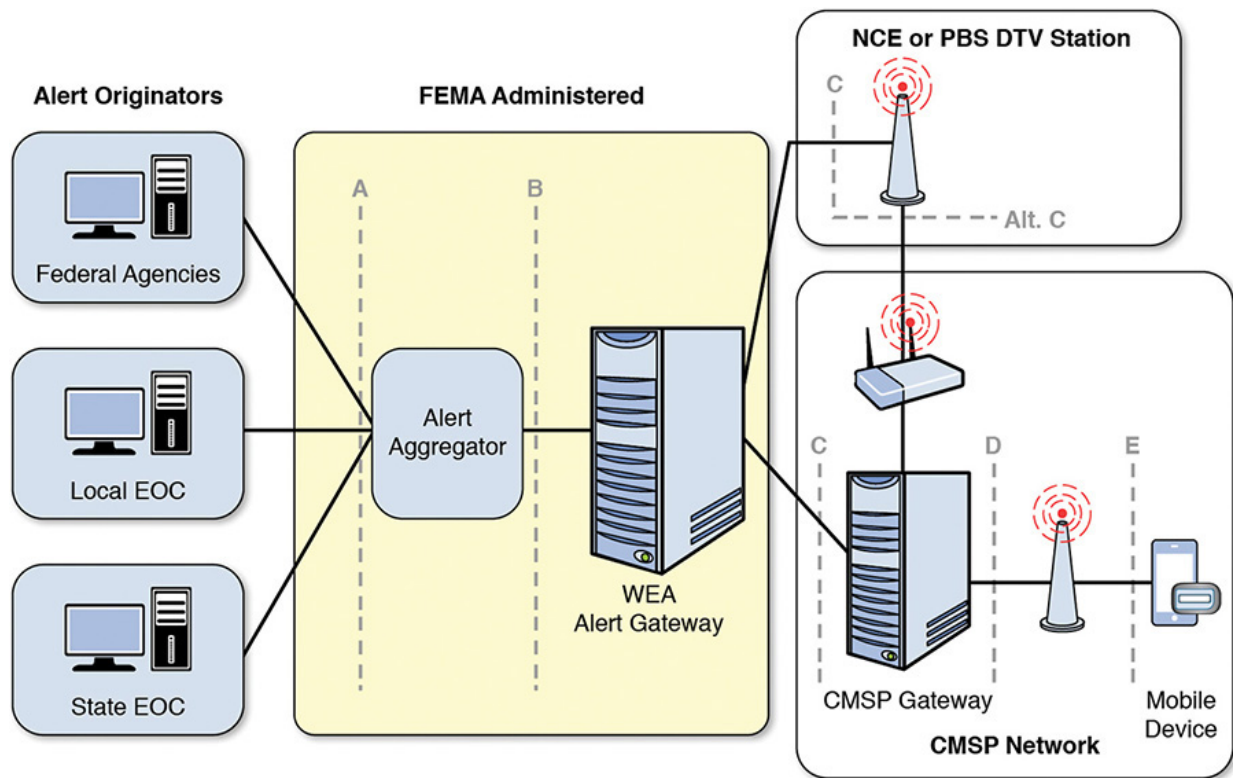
Alert Originators

Federal Agencies

Local EOC

State EOC

FEMA Administered

A

B

Alert Aggregator

WEA Alert Gateway

NCE or PBS DTV Station

C

Alt. C

C

D

E

CMSP Gateway

Mobile Device

CMSP Network